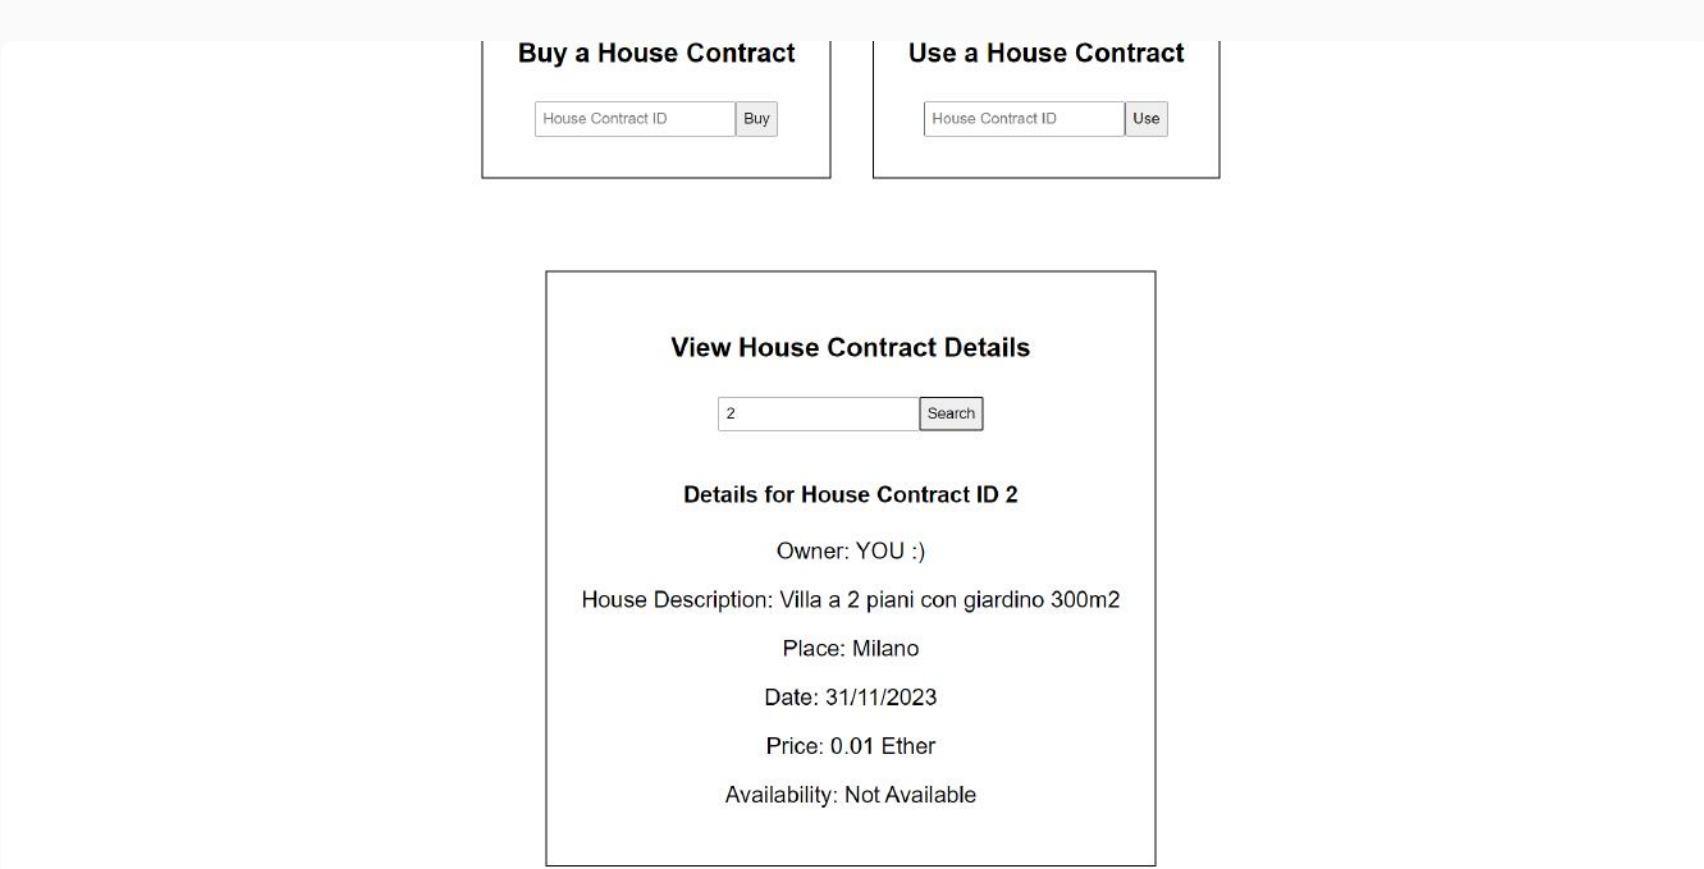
Buy a House Contract

House Contract ID Buy

Use a House Contract

House Contract ID Use

View House Contract Details

2 Search

Details for House Contract ID 2

Owner: YOU :)

House Description: Villa a 2 piani con giardino 300m2

Place: Milano

Date: 31/11/2023

Price: 0.01 Ether

Availability: Not Available